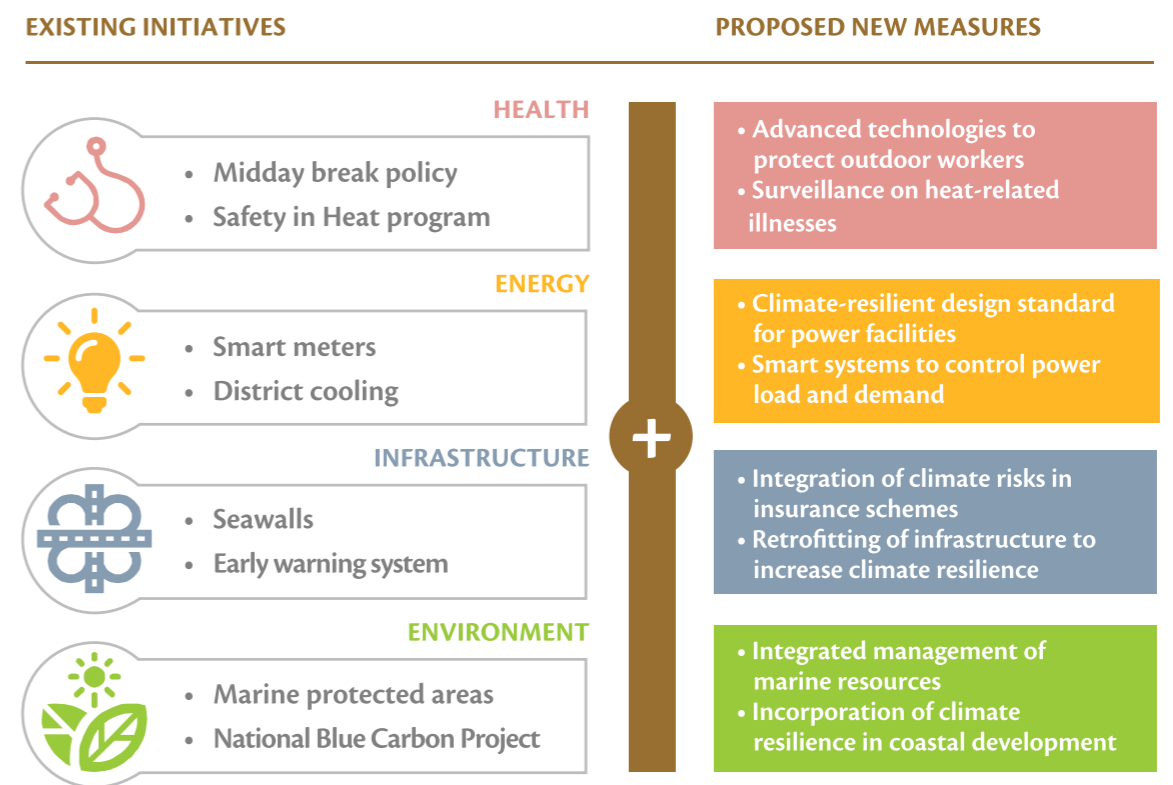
EXISTING INITIATIVES

PROPOSED NEW MEASURES

HEALTH

• Midday break policy
• Safety in Heat program

• Advanced technologies to protect outdoor workers
• Surveillance on heat-related illnesses

ENERGY

• Smart meters
• District cooling

• Climate-resilient design standard for power facilities
• Smart systems to control power load and demand

+

INFRASTRUCTURE

• Seawalls
• Early warning system

• Integration of climate risks in insurance schemes
• Retrofitting of infrastructure to increase climate resilience

ENVIRONMENT

• Marine protected areas
• National Blue Carbon Project

• Integrated management of marine resources
• Incorporation of climate resilience in coastal development